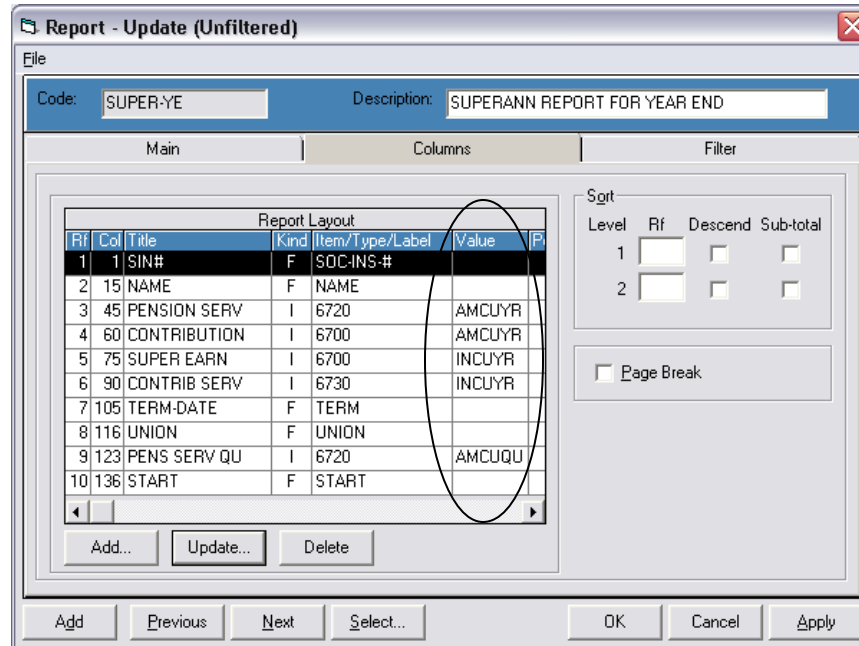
Report - Update (Unfiltered)

File

Code: SUPER-YE

Description: SUPERANN REPORT FOR YEAR END

Main | Columns | Filter

Report Layout

| Rf | Col | Title | Kind | Item/Type/Label | Value | P |
|---|---|---|---|---|---|---|
| 1 | 1 | SIN# | F | SOC-INS-# | | |
| 2 | 15 | NAME | F | NAME | | |
| 3 | 45 | PENSION SERV | I | 6720 | AMCUYR | |
| 4 | 60 | CONTRIBUTION | I | 6700 | AMCUYR | |
| 5 | 75 | SUPER EARN | I | 6700 | INCUYR | |
| 6 | 90 | CONTRIB SERV | I | 6730 | INCUYR | |
| 7 | 105 | TERM-DATE | F | TERM | | |
| 8 | 116 | UNION | F | UNION | | |
| 9 | 123 | PENS SERV QU | I | 6720 | AMCUQU | |
| 10 | 136 | START | F | START | | |

Add... Update... Delete

Sort
Level Rf Descend Sub-total
1
2

Page Break

Add Previous Next Select... OK Cancel Apply